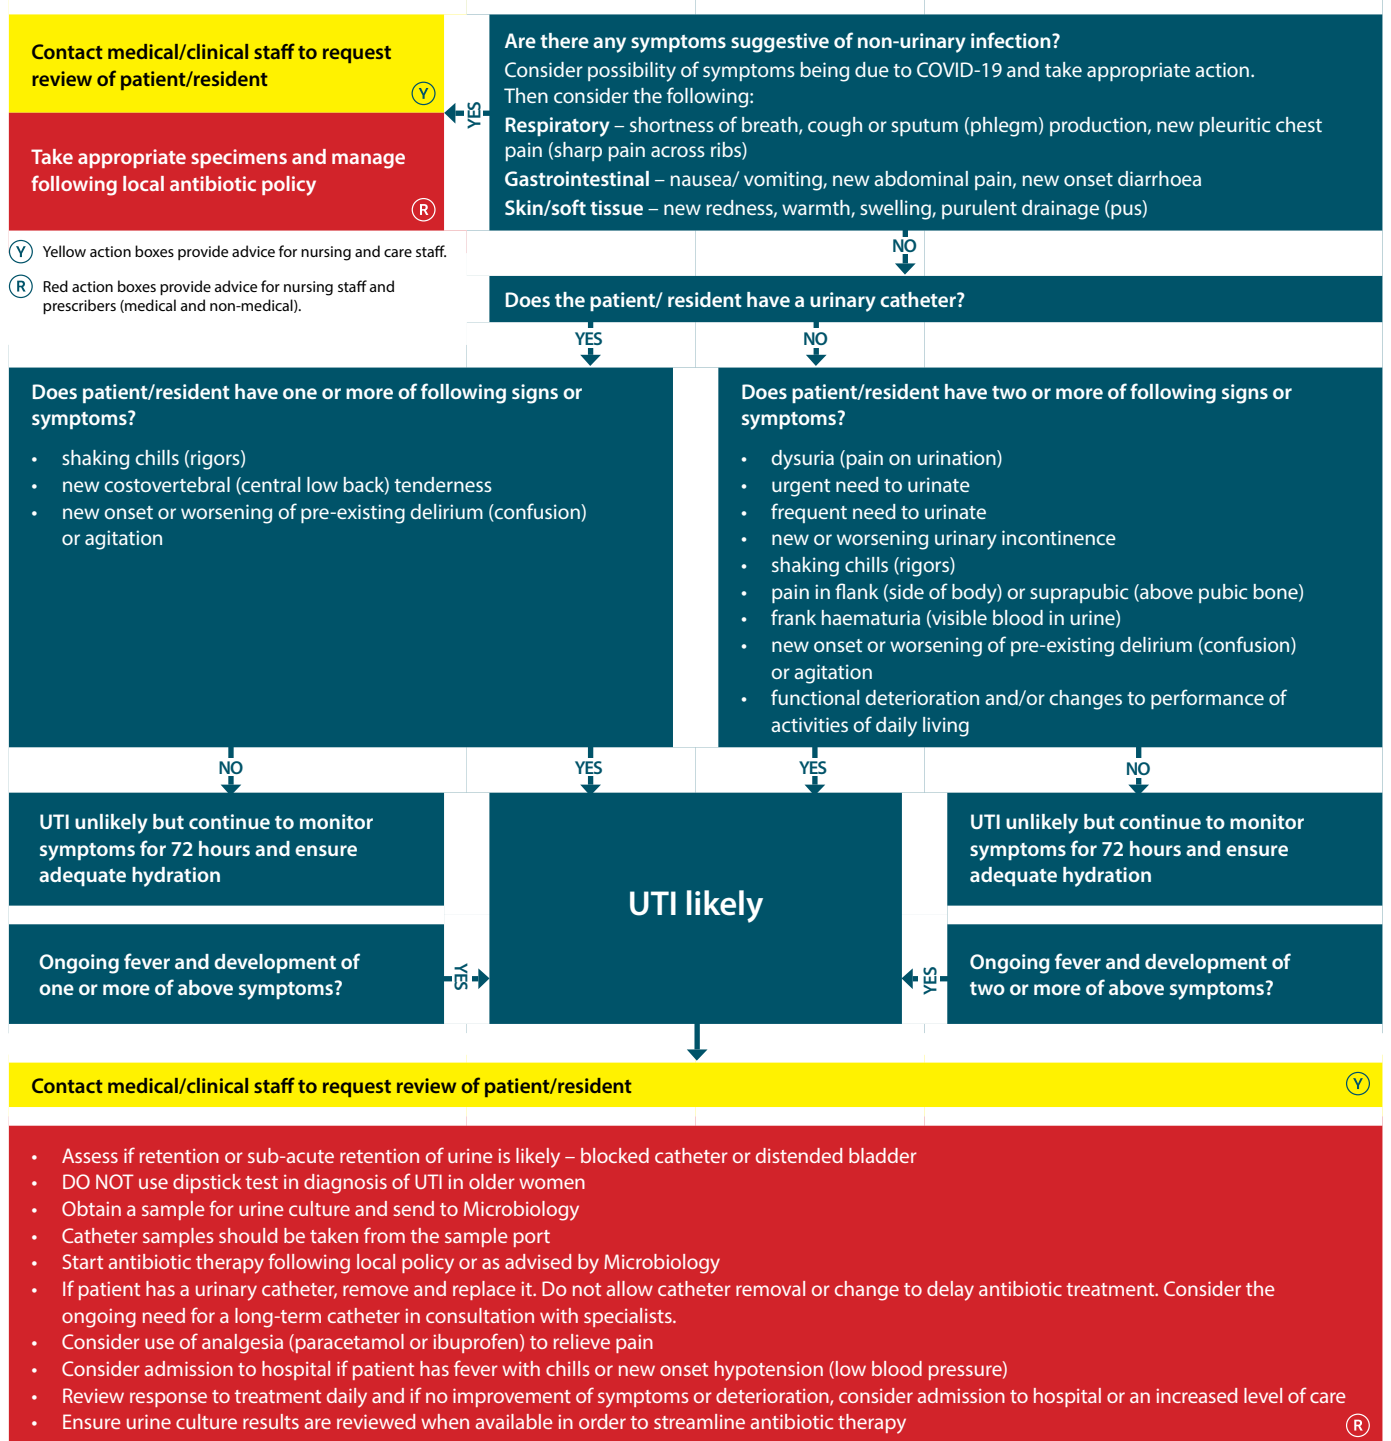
Contact medical/clinical staff to request review of patient/resident

Y

Take appropriate specimens and manage following local antibiotic policy

R

YES

Are there any symptoms suggestive of non-urinary infection?
Consider possibility of symptoms being due to COVID-19 and take appropriate action. Then consider the following:
**Respiratory** – shortness of breath, cough or sputum (phlegm) production, new pleuritic chest pain (sharp pain across ribs)
**Gastrointestinal** – nausea/ vomiting, new abdominal pain, new onset diarrhoea
**Skin/soft tissue** – new redness, warmth, swelling, purulent drainage (pus)

Y Yellow action boxes provide advice for nursing and care staff.

R Red action boxes provide advice for nursing staff and prescribers (medical and non-medical).

NO

Does the patient/ resident have a urinary catheter?

YES

NO

Does patient/resident have one or more of following signs or symptoms?
• shaking chills (rigors)
• new costovertebral (central low back) tenderness
• new onset or worsening of pre-existing delirium (confusion) or agitation

Does patient/resident have two or more of following signs or symptoms?
• dysuria (pain on urination)
• urgent need to urinate
• frequent need to urinate
• new or worsening urinary incontinence
• shaking chills (rigors)
• pain in flank (side of body) or suprapubic (above pubic bone)
• frank haematuria (visible blood in urine)
• new onset or worsening of pre-existing delirium (confusion) or agitation
• functional deterioration and/or changes to performance of activities of daily living

NO

YES

YES

NO

UTI unlikely but continue to monitor symptoms for 72 hours and ensure adequate hydration

UTI likely

UTI unlikely but continue to monitor symptoms for 72 hours and ensure adequate hydration

Ongoing fever and development of one or more of above symptoms?

YES

YES

Ongoing fever and development of two or more of above symptoms?

Contact medical/clinical staff to request review of patient/resident

Y

• Assess if retention or sub-acute retention of urine is likely – blocked catheter or distended bladder
• DO NOT use dipstick test in diagnosis of UTI in older women
• Obtain a sample for urine culture and send to Microbiology
• Catheter samples should be taken from the sample port
• Start antibiotic therapy following local policy or as advised by Microbiology
• If patient has a urinary catheter, remove and replace it. Do not allow catheter removal or change to delay antibiotic treatment. Consider the ongoing need for a long-term catheter in consultation with specialists.
• Consider use of analgesia (paracetamol or ibuprofen) to relieve pain
• Consider admission to hospital if patient has fever with chills or new onset hypotension (low blood pressure)
• Review response to treatment daily and if no improvement of symptoms or deterioration, consider admission to hospital or an increased level of care
• Ensure urine culture results are reviewed when available in order to streamline antibiotic therapy

R